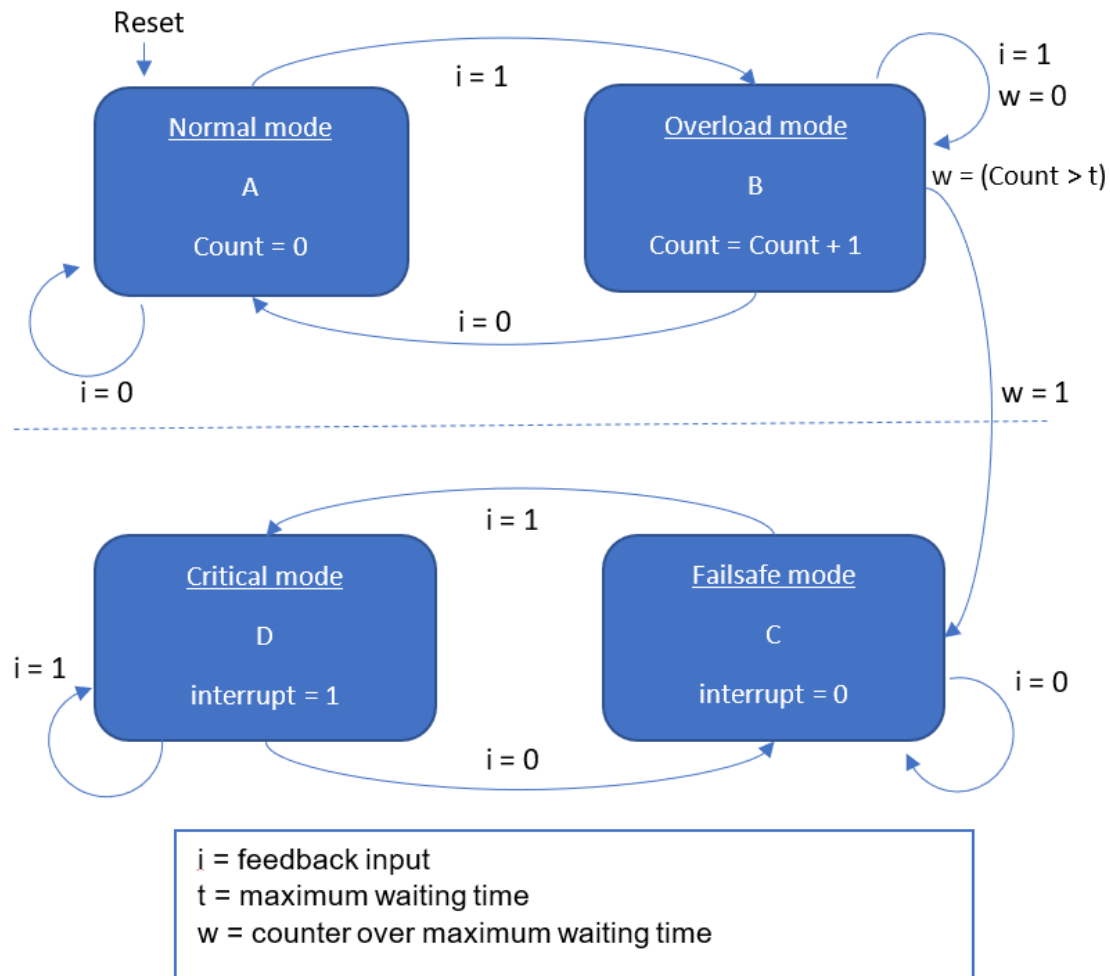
Reset

i = 1

i = 1
w = 0

Normal mode
A
Count = 0

Overload mode
B
Count = Count + 1

w = (Count > t)

i = 0

i = 0

w = 1

i = 1

Critical mode
D
interrupt = 1

Failsafe mode
C
interrupt = 0

i = 1

i = 0

i = 0

i = feedback input
t = maximum waiting time
w = counter over maximum waiting time